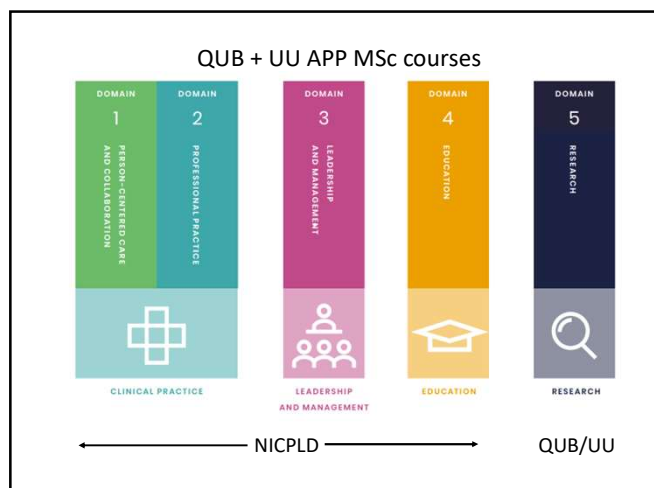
QUB + UU APP MSc courses

DOMAIN
1
PERSON-CENTERED CARE AND COLLABORATION

DOMAIN
2
PROFESSIONAL PRACTICE

DOMAIN
3
LEADERSHIP AND MANAGEMENT

DOMAIN
4
EDUCATION

DOMAIN
5
RESEARCH

CLINICAL PRACTICE

LEADERSHIP AND MANAGEMENT

EDUCATION

RESEARCH

NICPLD

QUB/UU